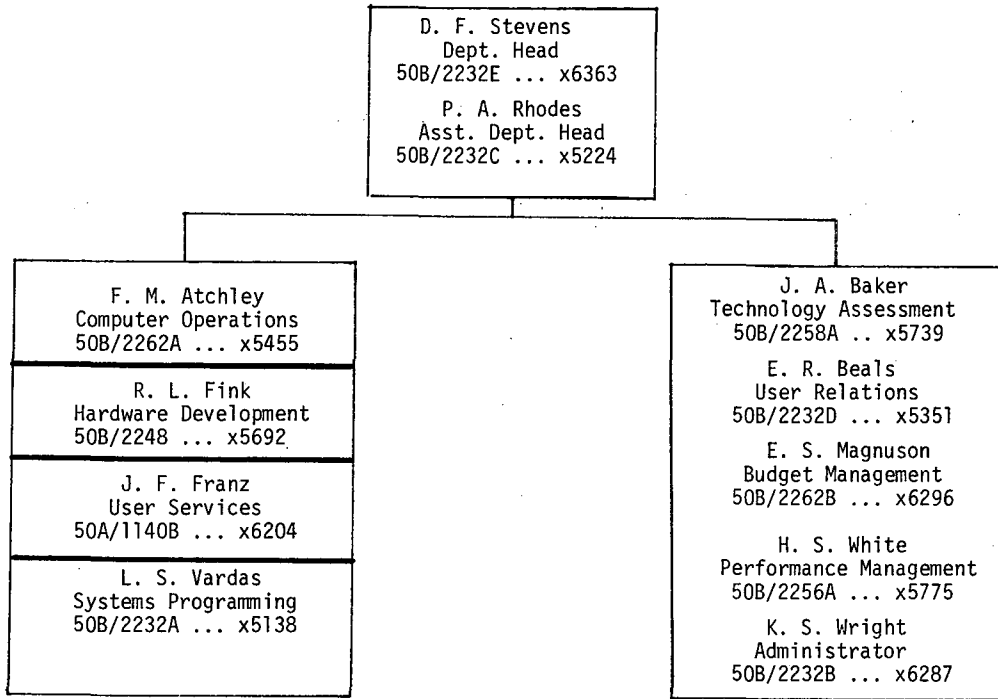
D. F. Stevens
Dept. Head
50B/2232E ... x6363

P. A. Rhodes
Asst. Dept. Head
50B/2232C ... x5224

F. M. Atchley
Computer Operations
50B/2262A ... x5455

R. L. Fink
Hardware Development
50B/2248 ... x5692

J. F. Franz
User Services
50A/1140B ... x6204

L. S. Vardas
Systems Programming
50B/2232A ... x5138

J. A. Baker
Technology Assessment
50B/2258A .. x5739

E. R. Beals
User Relations
50B/2232D ... x5351

E. S. Magnuson
Budget Management
50B/2262B ... x6296

H. S. White
Performance Management
50B/2256A ... x5775

K. S. Wright
Administrator
50B/2232B ... x6287